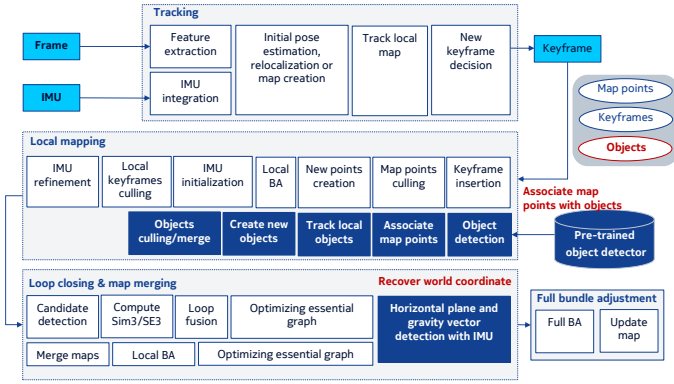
Tracking

Frame

Feature extraction

Initial pose estimation, relocalization or map creation

Track local map

New keyframe decision

Keyframe

IMU

IMU integration

Map points

Keyframes

Objects

Local mapping

IMU refinement

Local keyframes culling

IMU initialization

Local BA

New points creation

Map points culling

Keyframe insertion

Associate map points with objects

Objects culling/merge

Create new objects

Track local objects

Associate map points

Object detection

Pre-trained object detector

Loop closing & map merging

Recover world coordinate

Candidate detection

Compute Sim3/SE3

Loop fusion

Optimizing essential graph

Horizontal plane and gravity vector detection with IMU

Merge maps

Local BA

Optimizing essential graph

Full bundle adjustment

Full BA

Update map